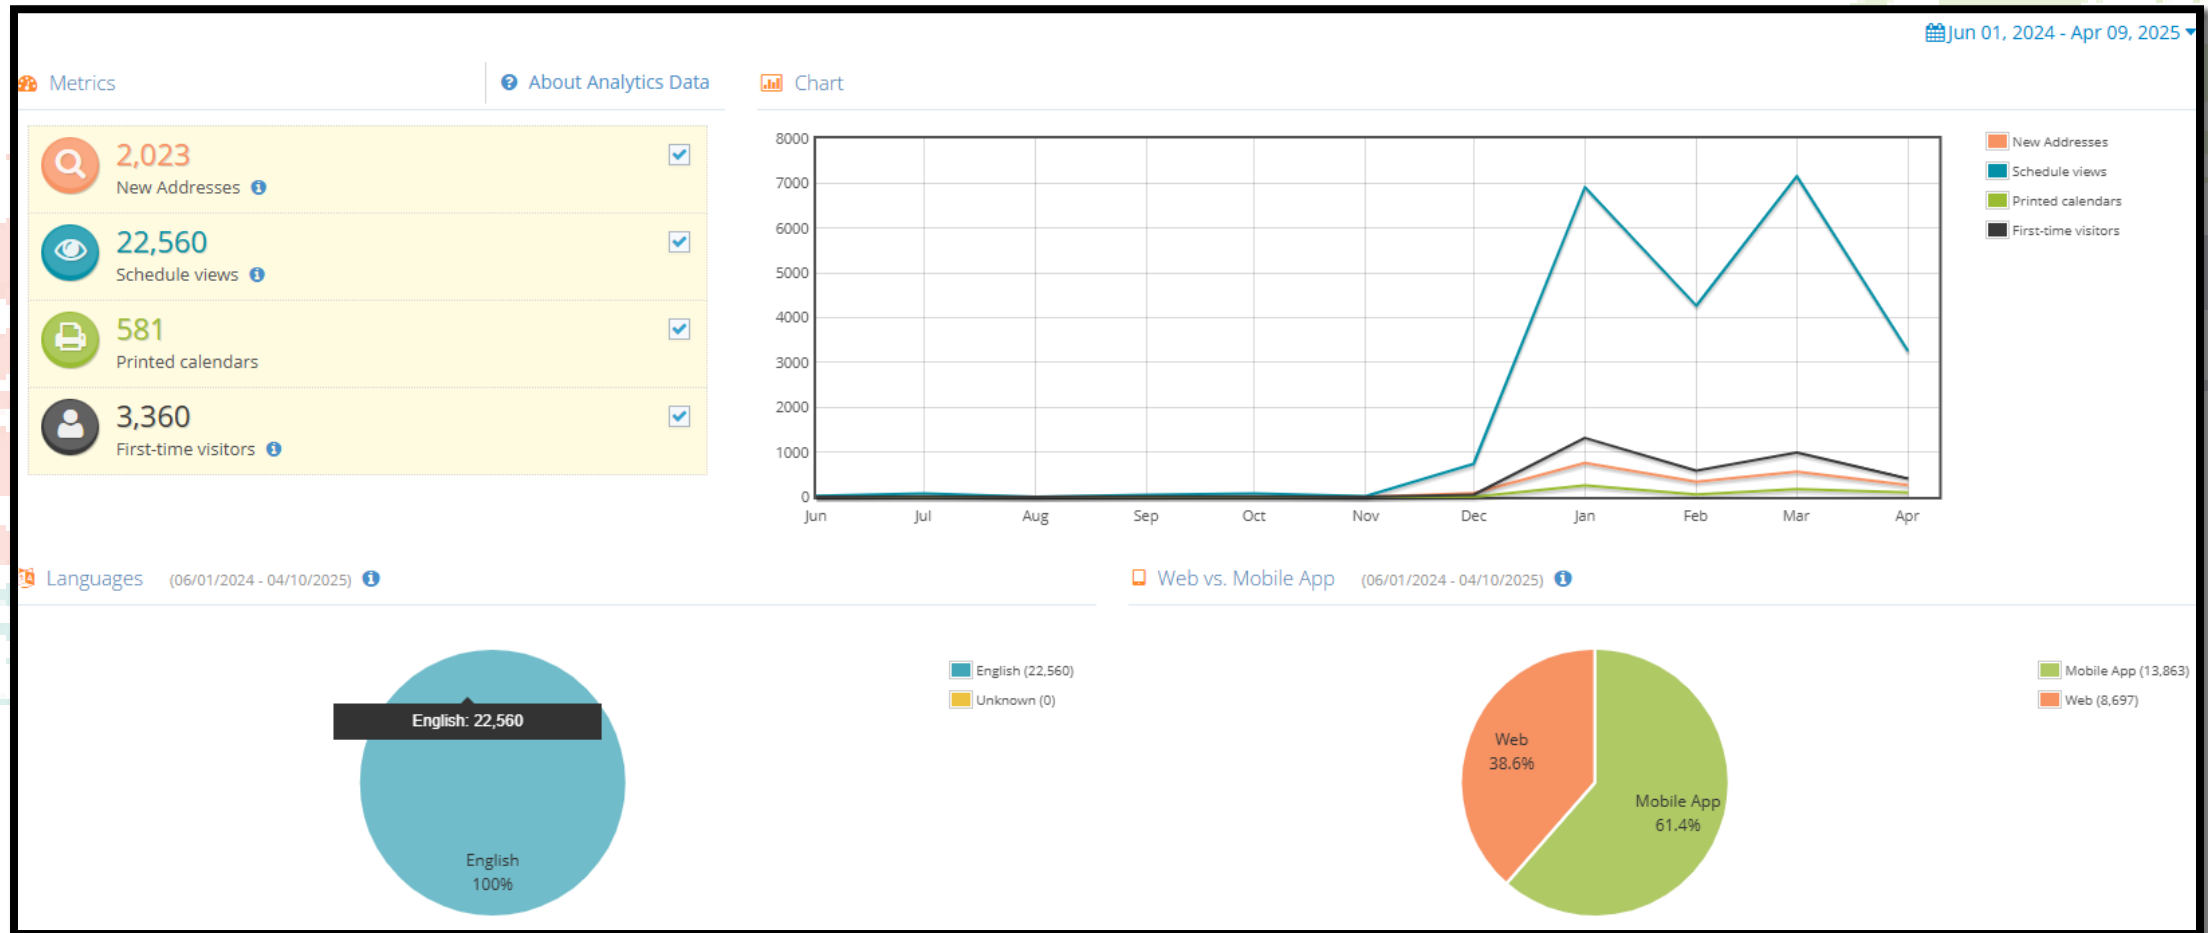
Jun 01, 2024 - Apr 09, 2025

Metrics

About Analytics Data

Chart

2,023
New Addresses

22,560
Schedule views

581
Printed calendars

3,360
First-time visitors

8000
7000
6000
5000
4000
3000
2000
1000
0

Jun Jul Aug Sep Oct Nov Dec Jan Feb Mar Apr

New Addresses
Schedule views
Printed calendars
First-time visitors

Languages (06/01/2024 - 04/10/2025)

English: 22,560

English
100%

English (22,560)
Unknown (0)

Web vs. Mobile App (06/01/2024 - 04/10/2025)

Web
38.6%

Mobile App
61.4%

Mobile App (13,863)
Web (8,697)